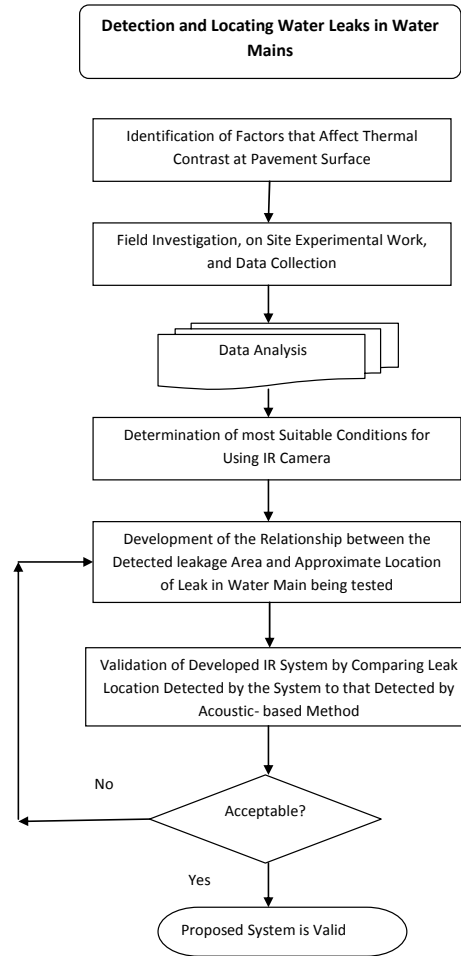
Detection and Locating Water Leaks in Water Mains

Identification of Factors that Affect Thermal Contrast at Pavement Surface

Field Investigation, on Site Experimental Work, and Data Collection

Data Analysis

Determination of most Suitable Conditions for Using IR Camera

Development of the Relationship between the Detected leakage Area and Approximate Location of Leak in Water Main being tested

Validation of Developed IR System by Comparing Leak Location Detected by the System to that Detected by Acoustic- based Method

No

Acceptable?

Yes

Proposed System is Valid